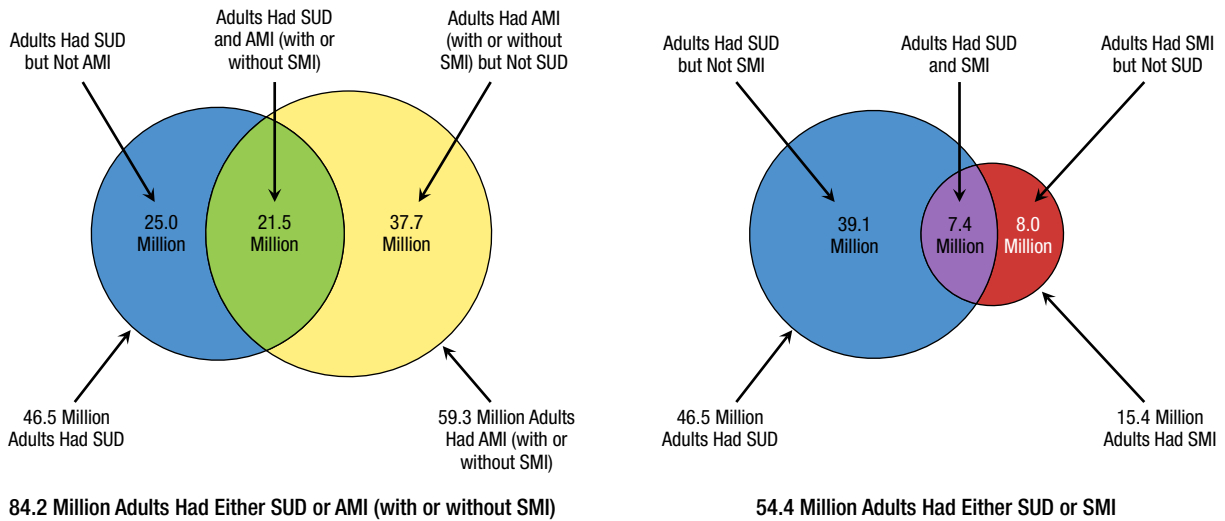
Adults Had SUD but Not AMI

Adults Had SUD and AMI (with or without SMI)

Adults Had AMI (with or without SMI) but Not SUD

25.0 Million

21.5 Million

37.7 Million

46.5 Million Adults Had SUD

59.3 Million Adults Had AMI (with or without SMI)

84.2 Million Adults Had Either SUD or AMI (with or without SMI)

Adults Had SUD but Not SMI

Adults Had SUD and SMI

Adults Had SMI but Not SUD

39.1 Million

7.4 Million

8.0 Million

46.5 Million Adults Had SUD

15.4 Million Adults Had SMI

54.4 Million Adults Had Either SUD or SMI